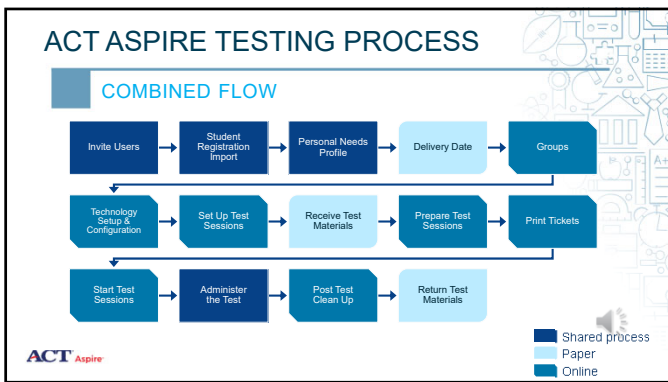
ACT ASPIRE TESTING PROCESS

COMBINED FLOW

Invite Users

Student Registration Import

Personal Needs Profile

Delivery Date

Groups

Technology Setup & Configuration

Set Up Test Sessions

Receive Test Materials

Prepare Test Sessions

Print Tickets

Start Test Sessions

Administer the Test

Post Test Clean Up

Return Test Materials

Shared process
Paper
Online

ACT Aspire